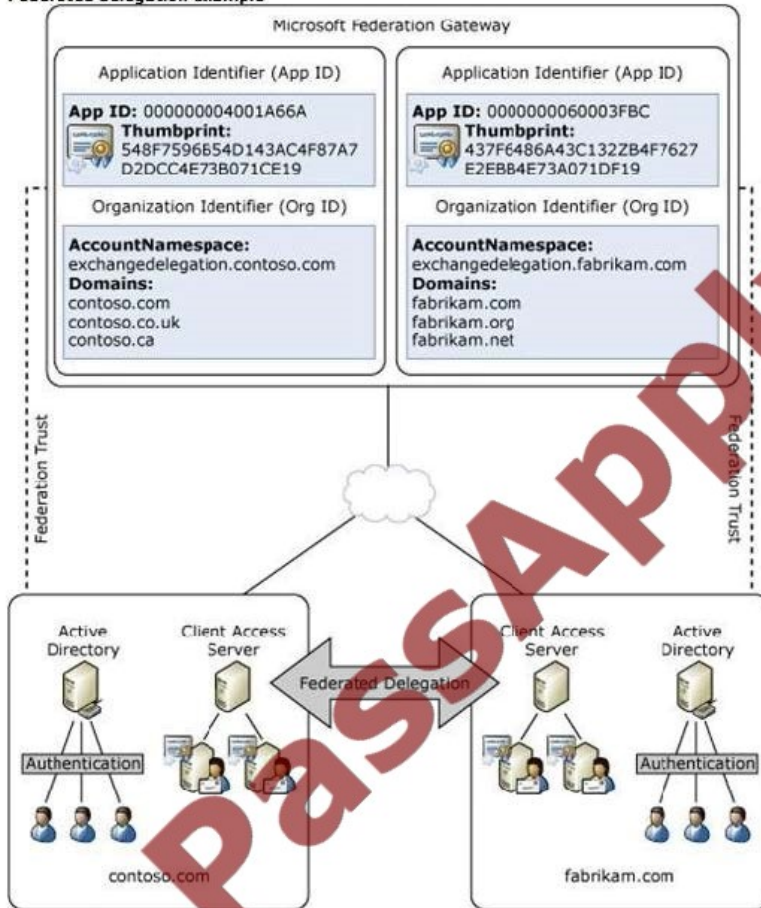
Federated Delegation Example

Microsoft Federation Gateway

Application Identifier (App ID)

App ID: 000000004001A66A
Thumbprint:
548F7596654D143AC4F87A7
D2DCC4E73B071CE19

Organization Identifier (Org ID)

AccountNamespace:
exchangedelegation.contoso.com
Domains:
contoso.com
contoso.co.uk
contoso.ca

Application Identifier (App ID)

App ID: 0000000060003FBC
Thumbprint:
437F6486A43C132ZB4F7627
E2EBB4E73A071DF19

Organization Identifier (Org ID)

AccountNamespace:
exchangedelegation.fabrikam.com
Domains:
fabrikam.com
fabrikam.org
fabrikam.net

Federation Trust

Federation Trust

Active Directory

Client Access Server

Authentication

Federated Delegation

Client Access Server

Active Directory

Authentication

contoso.com

fabrikam.com

PassApply